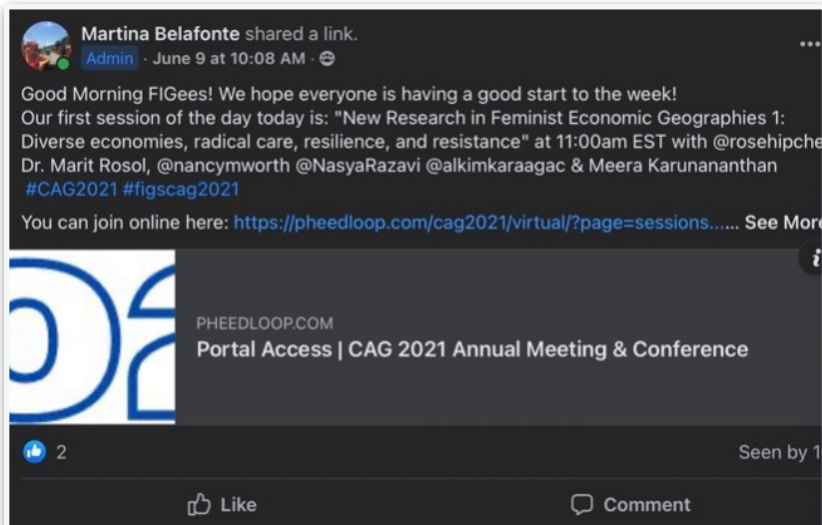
Martina Belafonte shared a link.
Admin · June 9 at 10:08 AM ·

...

Good Morning FIGees! We hope everyone is having a good start to the week!
Our first session of the day today is: "New Research in Feminist Economic Geographies 1: Diverse economies, radical care, resilience, and resistance" at 11:00am EST with @rosehipche Dr. Marit Rosol, @nancymworth @NasyaRazavi @alkimkaraagac & Meera Karunananthan #CAG2021 #figscag2021

You can join online here: https://pheedloop.com/cag2021/virtual/?page=sessions.... See More

PHEEDLOOP.COM
Portal Access | CAG 2021 Annual Meeting & Conference

2

Seen by 1

Like

Comment